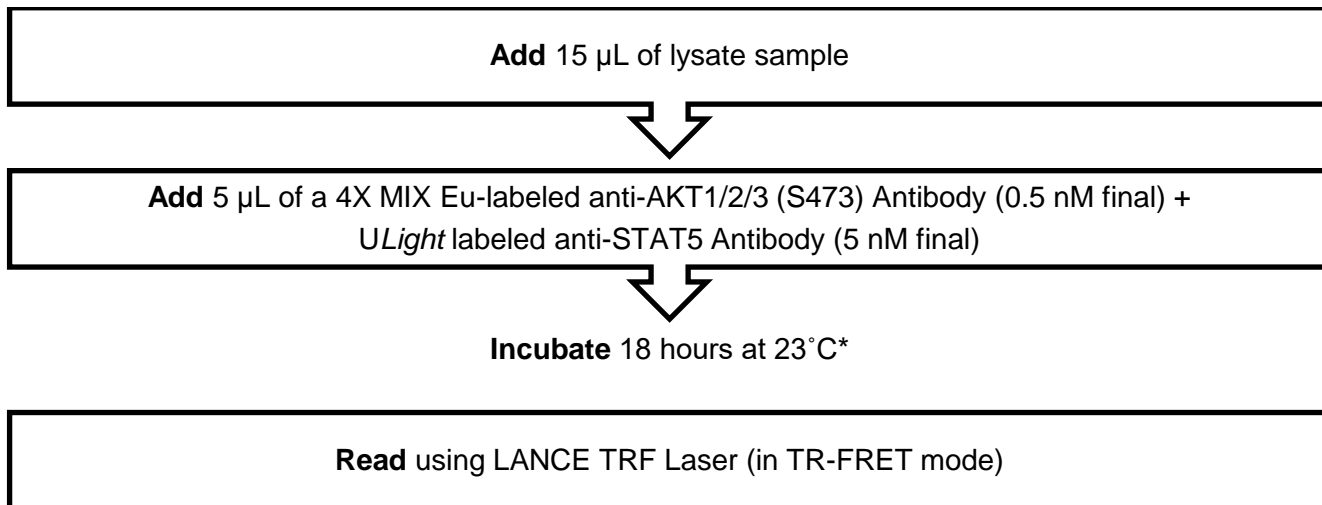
**Add** 15 µL of lysate sample

**Add** 5 µL of a 4X MIX Eu-labeled anti-AKT1/2/3 (S473) Antibody (0.5 nM final) + U*Light* labeled anti-STAT5 Antibody (5 nM final)

**Incubate** 18 hours at 23˚C*

**Read** using LANCE TRF Laser (in TR-FRET mode)